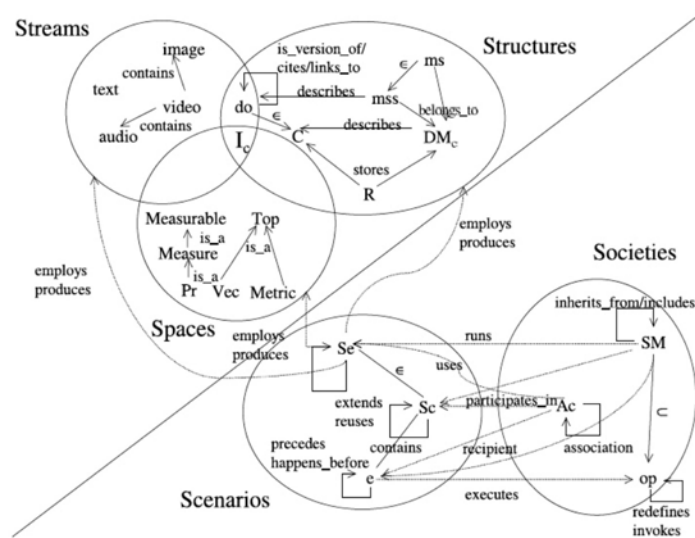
Streams

Structures

image
contains
text
video
audio
contains

is_version_of/
cites/links_to
$\in$
ms
do
describes
mss
belongs_to
$\in$
C
describes
$DM_c$
$I_c$
stores
R

Measurable
Top
is_a
Measure
is_a
is_a
Pr
Vec
Metric

employs
produces

employs
produces

Societies

Spaces

employs
produces

inherits_from/includes

Se
runs
SM
uses
$\in$
extends
reuses
Sc
participates_in
Ac
$\subset$
contains
precedes
happens_before
recipient
association
e
op
executes

Scenarios

redefines
invokes